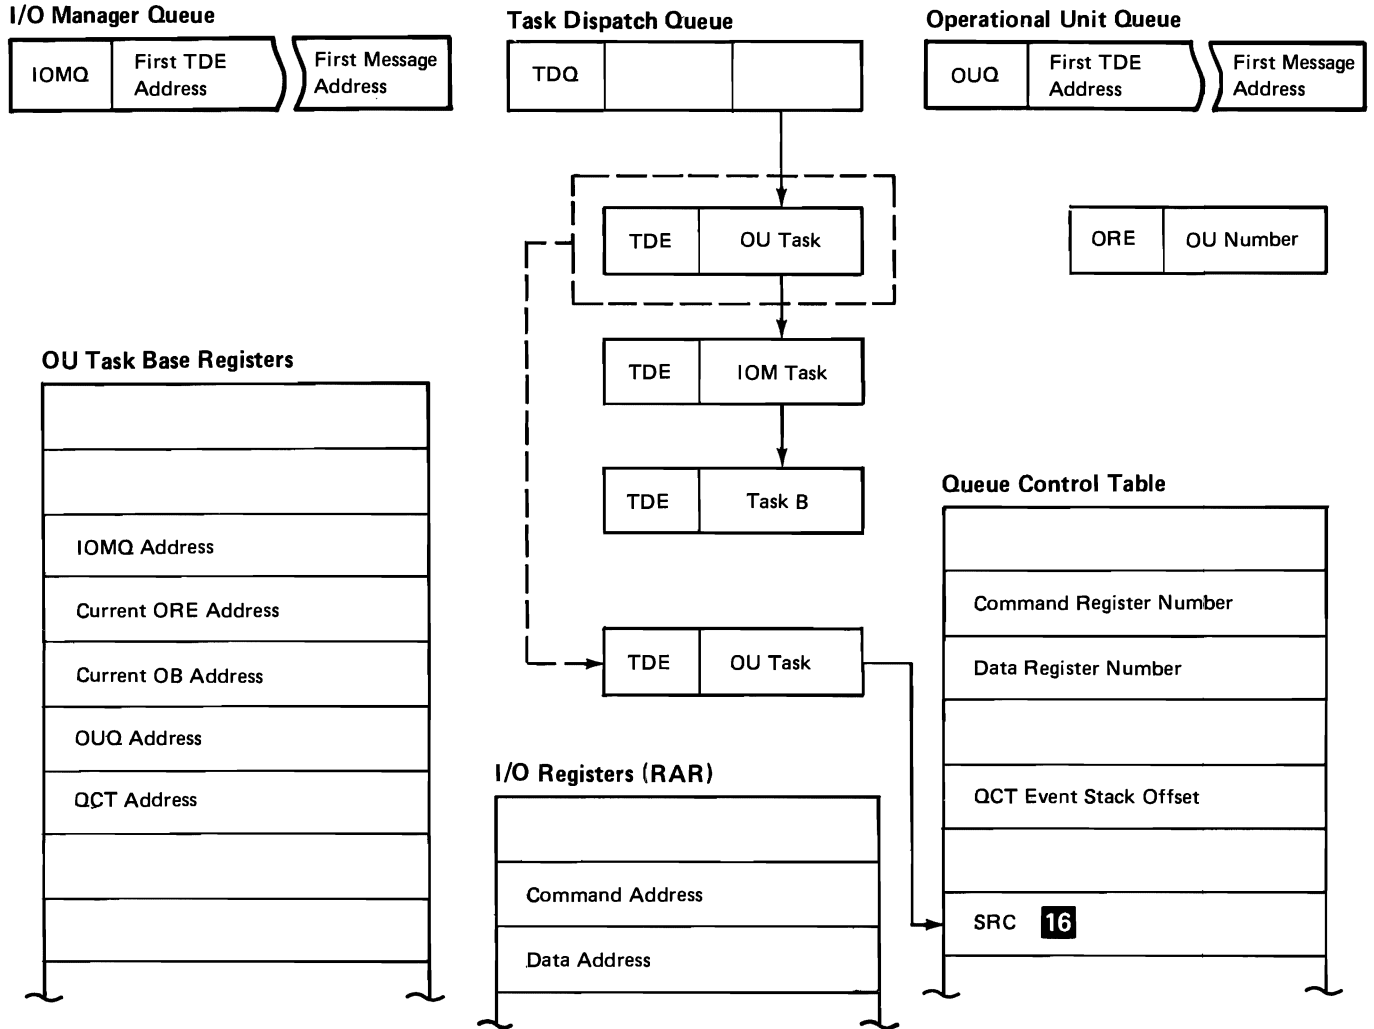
I/O Manager Queue

| IOMQ | First TDE Address | First Message Address |
|---|---|---|

Task Dispatch Queue

| TDQ | | |
|---|---|---|

Operational Unit Queue

| OUQ | First TDE Address | First Message Address |
|---|---|---|

| TDE | OU Task |
|---|---|

| ORE | OU Number |
|---|---|

| TDE | IOM Task |
|---|---|

| TDE | Task B |
|---|---|

| TDE | OU Task |
|---|---|

OU Task Base Registers

| |
|---|
| |
| |
| IOMQ Address |
| Current ORE Address |
| Current OB Address |
| OUQ Address |
| QCT Address |
| |
| |

I/O Registers (RAR)

| |
|---|
| |
| Command Address |
| Data Address |

Queue Control Table

| |
|---|
| |
| Command Register Number |
| Data Register Number |
| |
| QCT Event Stack Offset |
| |
| SRC 16 |